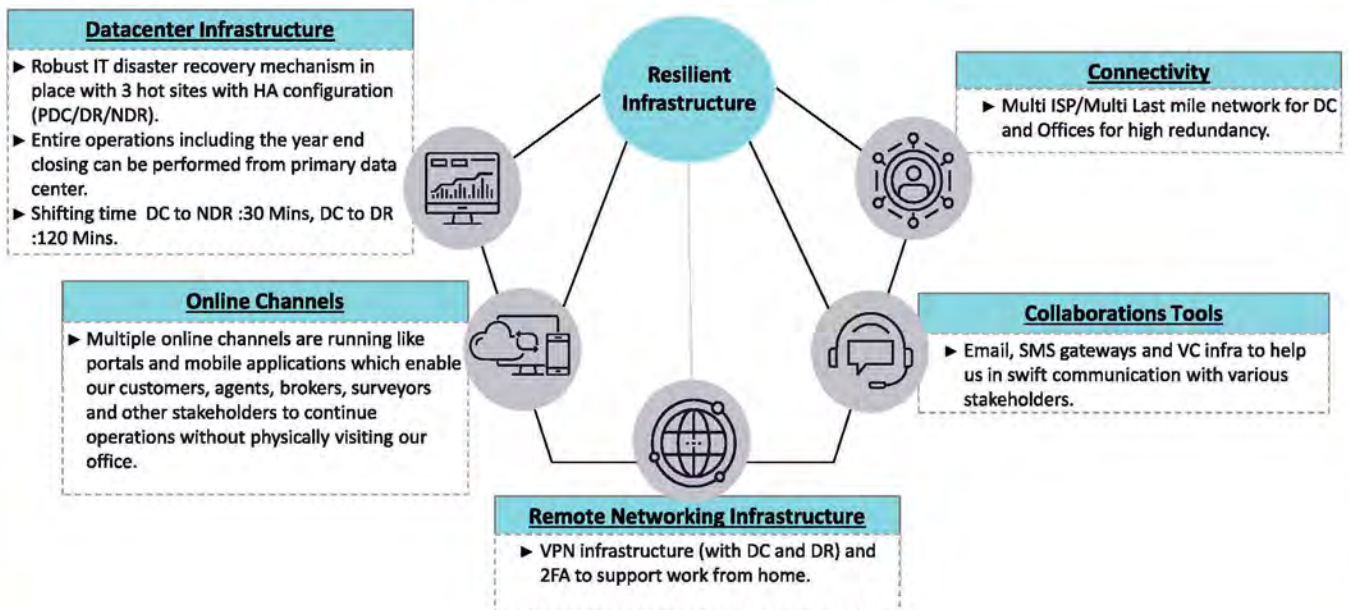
Resilient Infrastructure

Datacenter Infrastructure

► Robust IT disaster recovery mechanism in place with 3 hot sites with HA configuration (PDC/DR/NDR).
► Entire operations including the year end closing can be performed from primary data center.
► Shifting time DC to NDR :30 Mins, DC to DR :120 Mins.

Connectivity

► Multi ISP/Multi Last mile network for DC and Offices for high redundancy.

Online Channels

► Multiple online channels are running like portals and mobile applications which enable our customers, agents, brokers, surveyors and other stakeholders to continue operations without physically visiting our office.

Collaborations Tools

► Email, SMS gateways and VC infra to help us in swift communication with various stakeholders.

Remote Networking Infrastructure

► VPN infrastructure (with DC and DR) and 2FA to support work from home.